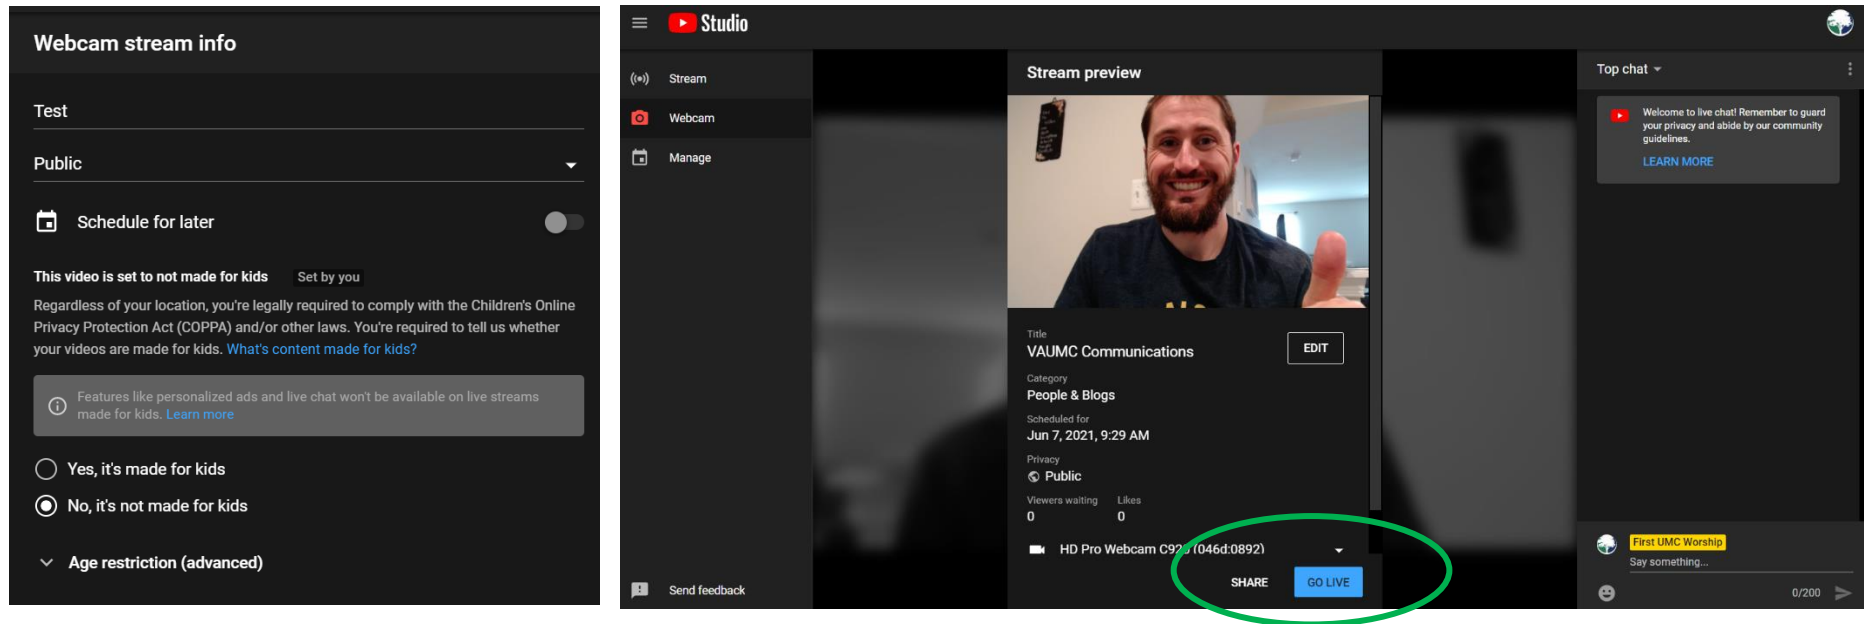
Webcam stream info

Test

Public

Schedule for later

This video is set to not made for kids Set by you

Regardless of your location, you're legally required to comply with the Children's Online Privacy Protection Act (COPPA) and/or other laws. You're required to tell us whether your videos are made for kids. What's content made for kids?

Features like personalized ads and live chat won't be available on live streams made for kids. Learn more

Yes, it's made for kids

No, it's not made for kids

Age restriction (advanced)

Studio

Stream

Webcam

Manage

Send feedback

Stream preview

Title
VAUMC Communications

EDIT

Category
People & Blogs

Scheduled for
Jun 7, 2021, 9:29 AM

Privacy
Public

Viewers waiting
0

Likes
0

HD Pro Webcam C92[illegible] (046d:0892)

SHARE

GO LIVE

Top chat

Welcome to live chat! Remember to guard your privacy and abide by our community guidelines.

LEARN MORE

First UMC Worship

Say something...

0/200